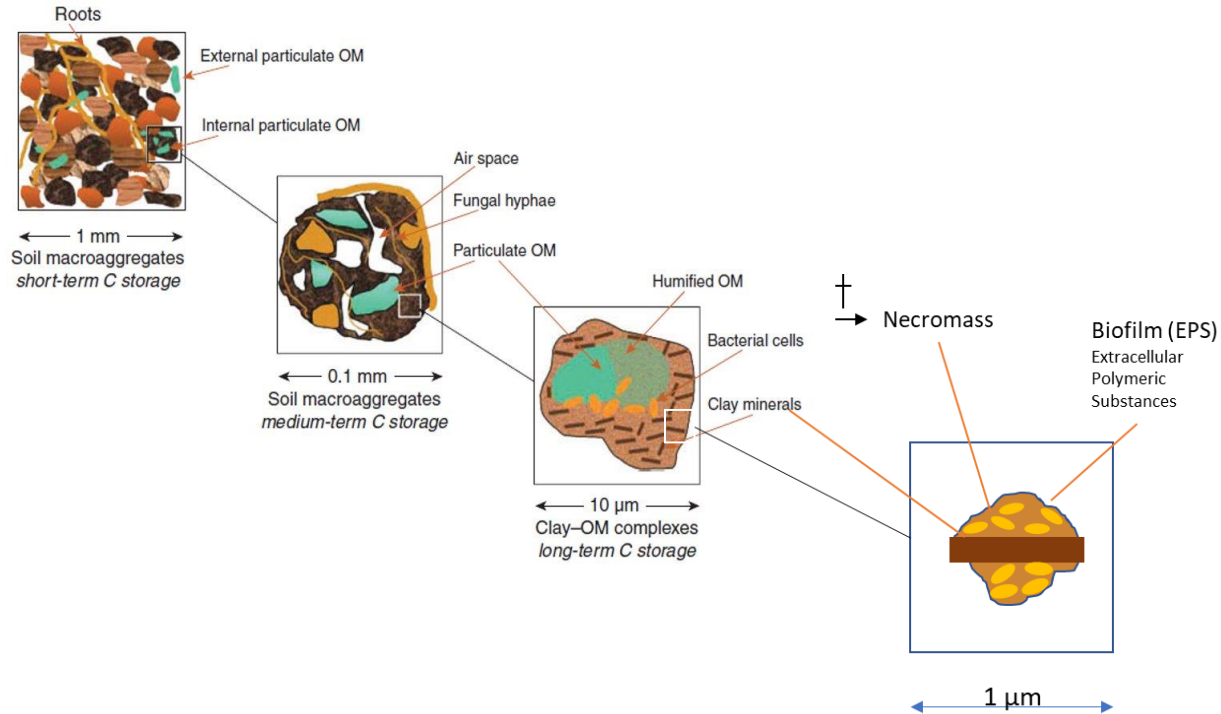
Roots

External particulate OM

Internal particulate OM

1 mm
Soil macroaggregates
*short-term C storage*

Air space

Fungal hyphae

Particulate OM

0.1 mm
Soil macroaggregates
*medium-term C storage*

Humified OM

Bacterial cells

Clay minerals

10 µm
Clay–OM complexes
*long-term C storage*

† → Necromass

Biofilm (EPS)
Extracellular Polymeric Substances

1 µm